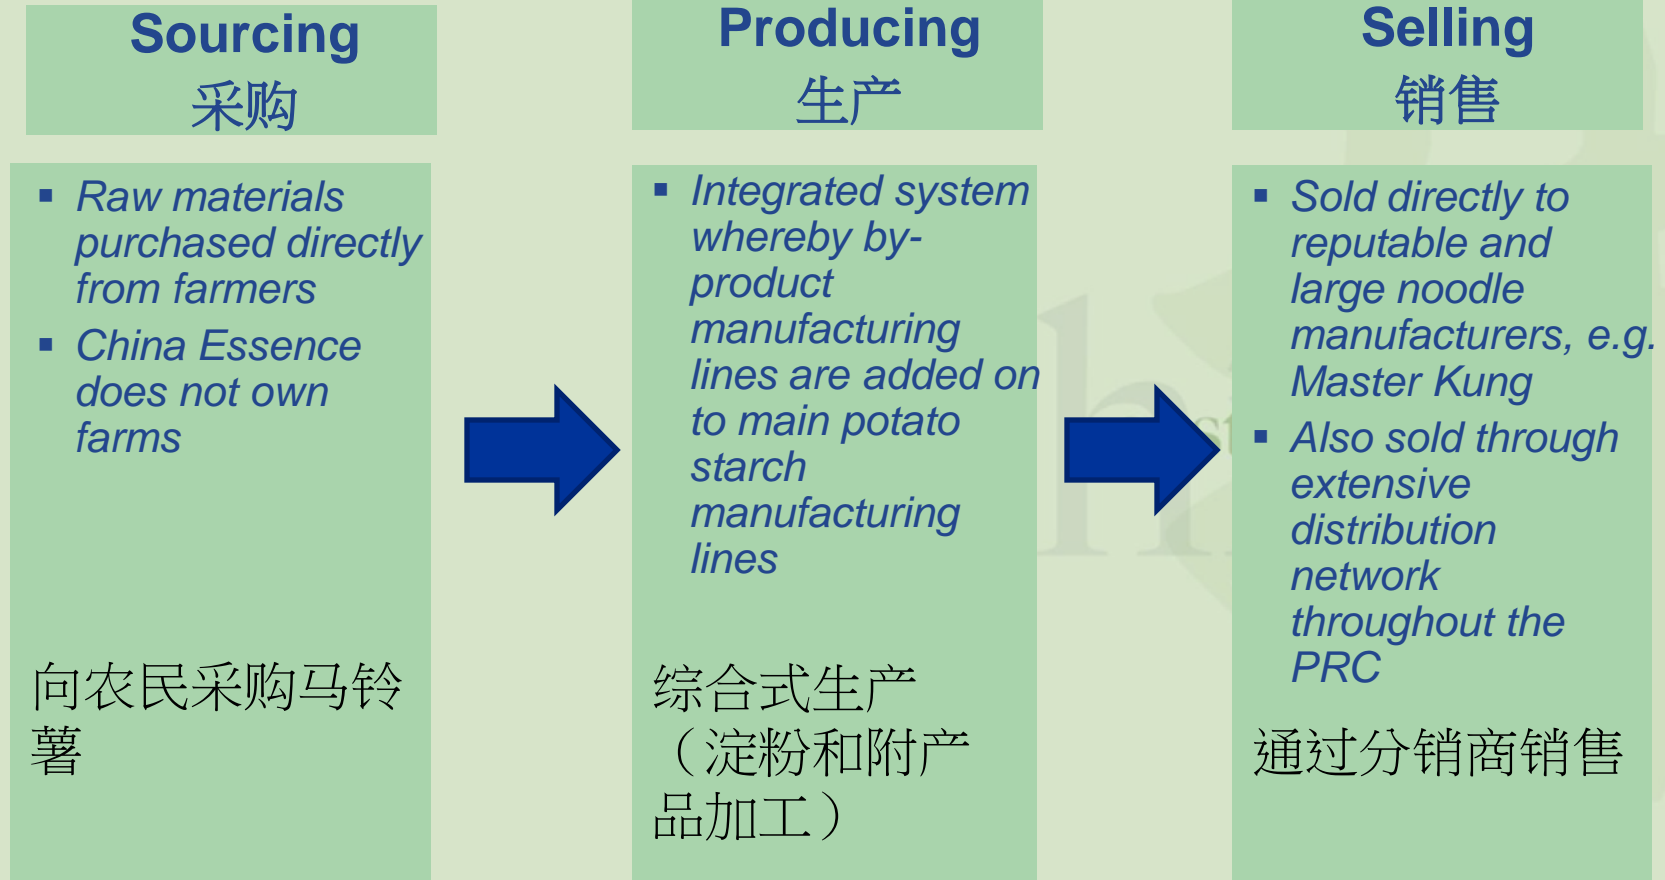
Sourcing
采购

▪ Raw materials purchased directly from farmers
▪ China Essence does not own farms

向农民采购马铃薯

Producing
生产

▪ Integrated system whereby by-product manufacturing lines are added on to main potato starch manufacturing lines

综合式生产（淀粉和附产品加工）

Selling
销售

▪ Sold directly to reputable and large noodle manufacturers, e.g. Master Kung
▪ Also sold through extensive distribution network throughout the PRC

通过分销商销售